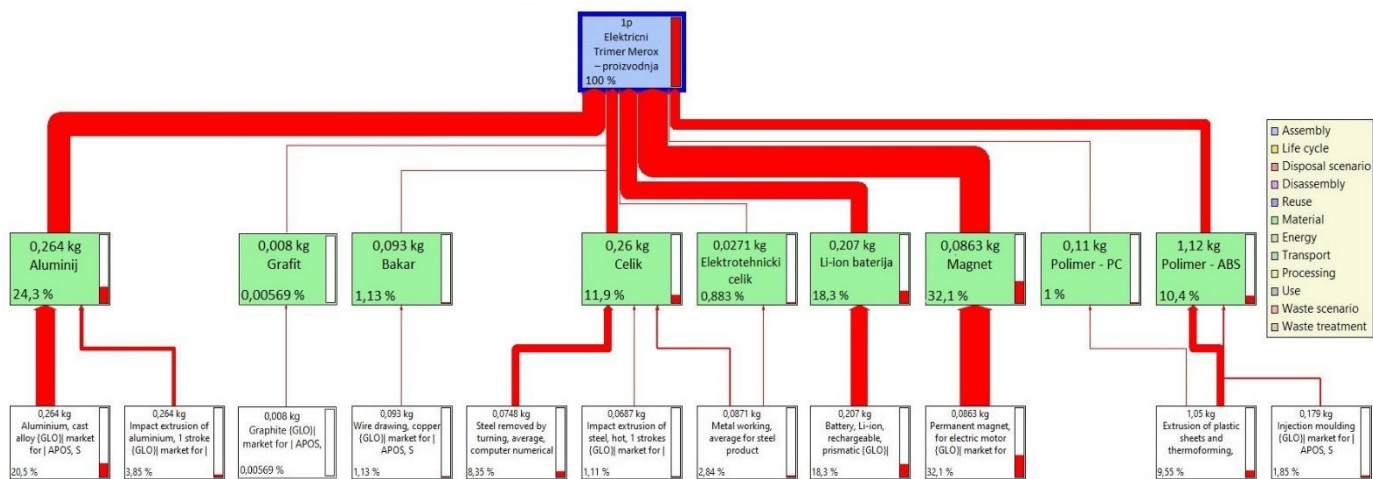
1p
Elektricni Trimer Merox – proizvodnja
100 %

Assembly
Life cycle
Disposal scenario
Disassembly
Reuse
Material
Energy
Transport
Processing
Use
Waste scenario
Waste treatment

0,264 kg
Aluminij
24,3 %

0,008 kg
Grafit
0,00569 %

0,093 kg
Bakar
1,13 %

0,26 kg
Celik
11,9 %

0,0271 kg
Elektrotehnicki celik
0,883 %

0,207 kg
Li-ion baterija
18,3 %

0,0863 kg
Magnet
32,1 %

0,11 kg
Polimer - PC
1 %

1,12 kg
Polimer - ABS
10,4 %

0,264 kg
Aluminium, cast alloy {GLO}| market for | APOS, S
20,5 %

0,264 kg
Impact extrusion of aluminium, 1 stroke {GLO}| market for |
3,85 %

0,008 kg
Graphite {GLO}| market for | APOS,
0,00569 %

0,093 kg
Wire drawing, copper {GLO}| market for | APOS, S
1,13 %

0,0748 kg
Steel removed by turning, average, computer numerical
8,35 %

0,0687 kg
Impact extrusion of steel, hot, 1 strokes {GLO}| market for |
1,11 %

0,0871 kg
Metal working, average for steel product
2,84 %

0,207 kg
Battery, Li-ion, rechargeable, prismatic {GLO}|
18,3 %

0,0863 kg
Permanent magnet, for electric motor {GLO}| market for
32,1 %

1,05 kg
Extrusion of plastic sheets and thermoforming,
9,55 %

0,179 kg
Injection moulding {GLO}| market for | APOS, S
1,85 %